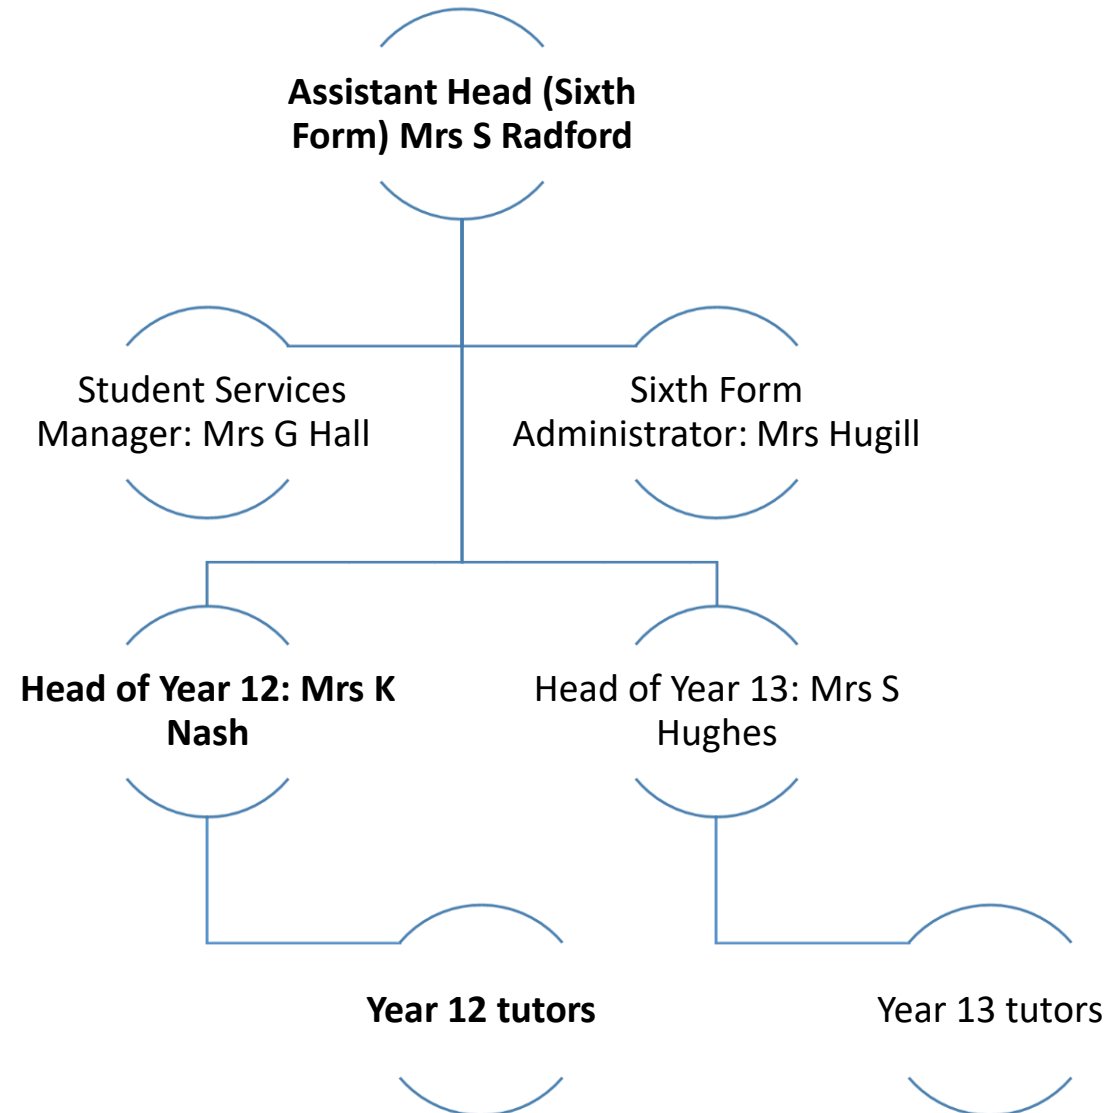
Assistant Head (Sixth Form) Mrs S Radford

Student Services Manager: Mrs G Hall

Sixth Form Administrator: Mrs Hugill

Head of Year 12: Mrs K Nash

Head of Year 13: Mrs S Hughes

Year 12 tutors

Year 13 tutors